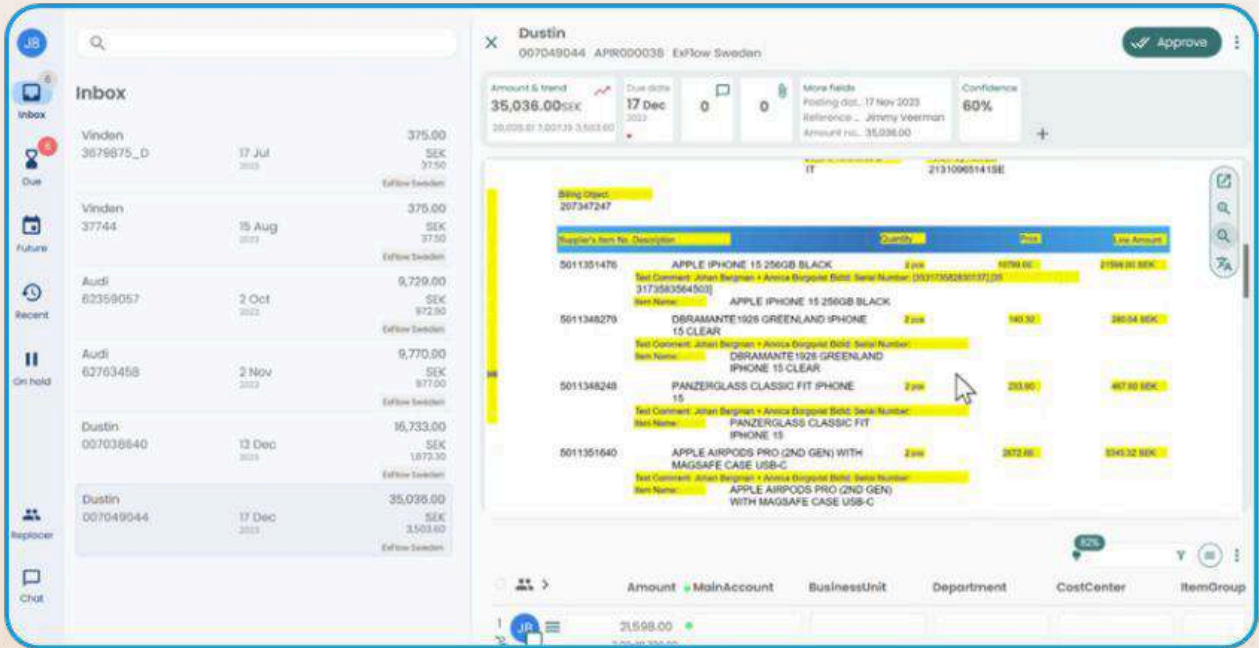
JB

Inbox

Due

Future

Recent

On hold

Replacer

Chat

Inbox

Vinden
3679875_D
17 Jul
2023
375.00
SEK
37.50
ExFlow Sweden

Vinden
37744
15 Aug
2023
375.00
SEK
37.50
ExFlow Sweden

Audi
62359057
2 Oct
2023
9,729.00
SEK
972.90
ExFlow Sweden

Audi
62763458
2 Nov
2023
9,770.00
SEK
977.00
ExFlow Sweden

Dustin
007038640
12 Dec
2023
16,733.00
SEK
1,673.30
ExFlow Sweden

Dustin
007049044
17 Dec
2023
35,036.00
SEK
3,503.60
ExFlow Sweden

Dustin
007049044 APIR000038 ExFlow Sweden

Approve

Amount & trend
35,036.00 SEK
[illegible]

Due date
17 Dec
2023

0

0

More fields
Posting dat... 17 Nov 2023
Reference ... Jimmy Veerman
Amount inc... 35,036.00

Confidence
60%

+

IT
21310965141SE

Billing Object
207347247

| Supplier's Item No. | Description | Quantity | Price | Line Amount |
|---|---|---|---|---|
| 5011351476 | APPLE IPHONE 15 256GB BLACK | 2 pcs | 10799.00 | 21598.00 SEK |
| | Text Comment: Johan Bergman + Annica Borgqvist Bold: Serial Number: [353173582830137],[35 3173583564503] | | | |
| | Item Name: APPLE IPHONE 15 256GB BLACK | | | |
| 5011348270 | DBRAMANTE1928 GREENLAND IPHONE 15 CLEAR | 2 pcs | 140.32 | 280.64 SEK |
| | Text Comment: Johan Bergman + Annica Borgqvist Bold: Serial Number: | | | |
| | Item Name: DBRAMANTE1928 GREENLAND IPHONE 15 CLEAR | | | |
| 5011348248 | PANZERGLASS CLASSIC FIT IPHONE 15 | 2 pcs | 233.90 | 467.80 SEK |
| | Text Comment: Johan Bergman + Annica Borgqvist Bold: Serial Number: | | | |
| | Item Name: PANZERGLASS CLASSIC FIT IPHONE 15 | | | |
| 5011351640 | APPLE AIRPODS PRO (2ND GEN) WITH MAGSAFE CASE USB-C | 2 pcs | 2672.66 | 5345.32 SEK |
| | Text Comment: Johan Bergman + Annica Borgqvist Bold: Serial Number: | | | |
| | Item Name: APPLE AIRPODS PRO (2ND GEN) WITH MAGSAFE CASE USB-C | | | |

82%

| | Amount | MainAccount | BusinessUnit | Department | CostCenter | ItemGroup |
|---|---|---|---|---|---|---|
| 1 JB | 21,598.00 | | | | | |